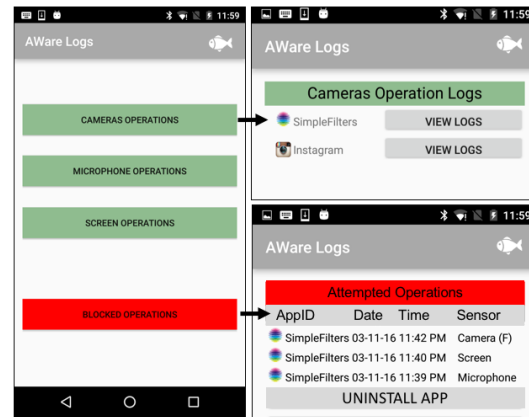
11:59
AWare Logs
CAMERAS OPERATIONS
MICROPHONE OPERATIONS
SCREEN OPERATIONS
BLOCKED OPERATIONS

11:59
AWare Logs
Cameras Operation Logs
SimpleFilters VIEW LOGS
Instagram VIEW LOGS

11:59
AWare Logs
Attempted Operations

| AppID | Date | Time | Sensor |
|---|---|---|---|
| SimpleFilters | 03-11-16 | 11:42 PM | Camera (F) |
| SimpleFilters | 03-11-16 | 11:40 PM | Screen |
| SimpleFilters | 03-11-16 | 11:39 PM | Microphone |

UNINSTALL APP